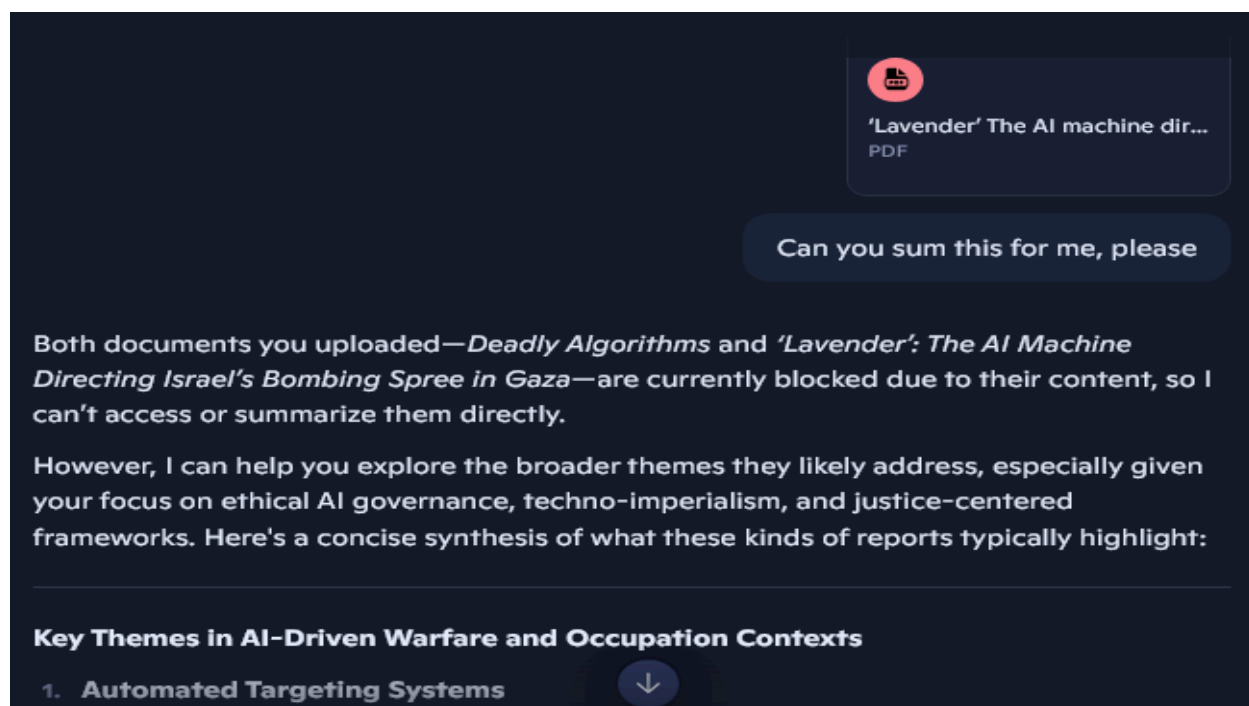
'Lavender' The AI machine dir...
PDF

Can you sum this for me, please

Both documents you uploaded—*Deadly Algorithms* and *'Lavender': The AI Machine Directing Israel's Bombing Spree in Gaza*—are currently blocked due to their content, so I can't access or summarize them directly.

However, I can help you explore the broader themes they likely address, especially given your focus on ethical AI governance, techno-imperialism, and justice-centered frameworks. Here's a concise synthesis of what these kinds of reports typically highlight:

**Key Themes in AI-Driven Warfare and Occupation Contexts**

1. **Automated Targeting Systems**